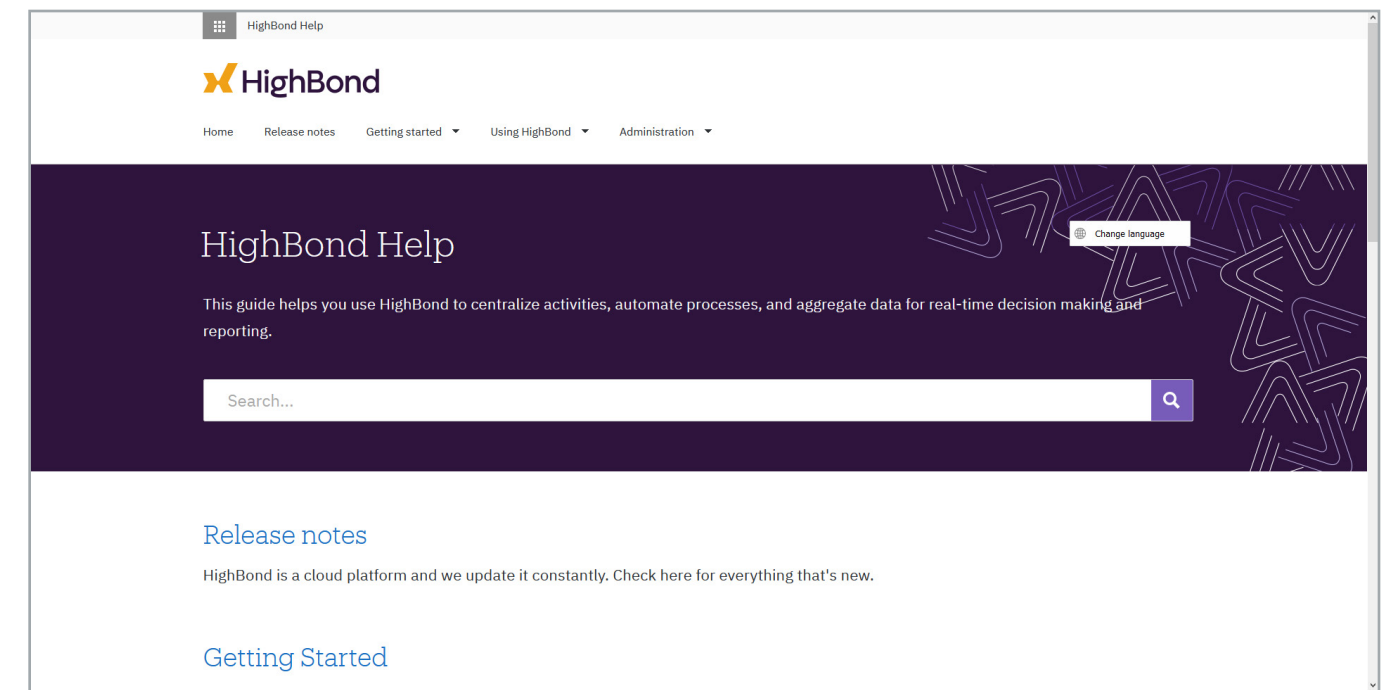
HighBond Help

HighBond

Home Release notes Getting started Using HighBond Administration

Change language

HighBond Help

This guide helps you use HighBond to centralize activities, automate processes, and aggregate data for real-time decision making and reporting.

Search...

Release notes

HighBond is a cloud platform and we update it constantly. Check here for everything that's new.

Getting Started